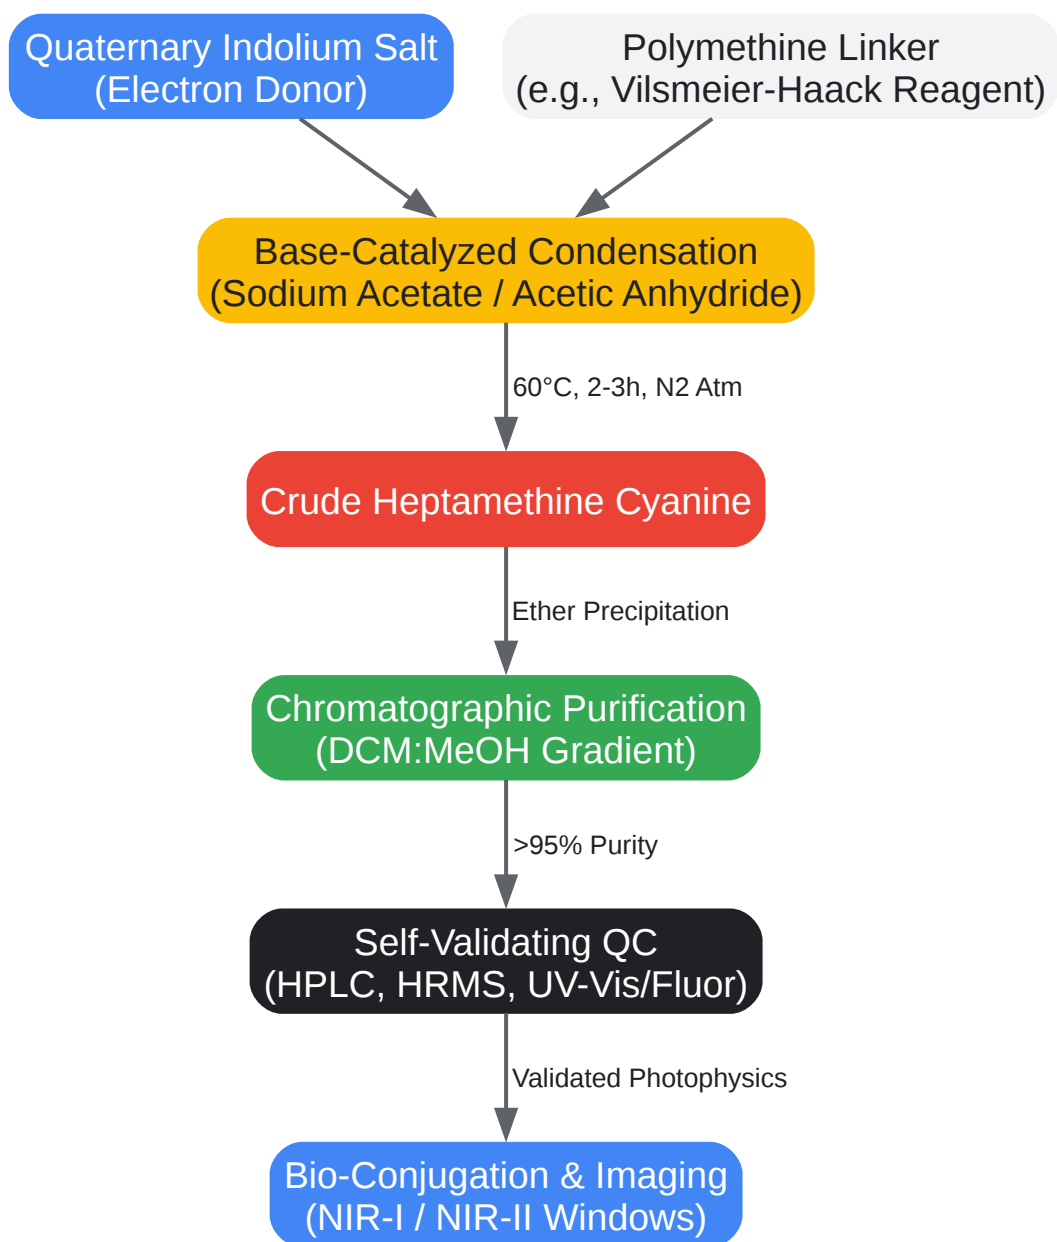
Quaternary Indolium Salt
(Electron Donor)

Polymethine Linker
(e.g., Vilsmeier-Haack Reagent)

Base-Catalyzed Condensation
(Sodium Acetate / Acetic Anhydride)

60°C, 2-3h, N2 Atm

Crude Heptamethine Cyanine

Ether Precipitation

Chromatographic Purification
(DCM:MeOH Gradient)

>95% Purity

Self-Validating QC
(HPLC, HRMS, UV-Vis/Fluor)

Validated Photophysics

Bio-Conjugation & Imaging
(NIR-I / NIR-II Windows)